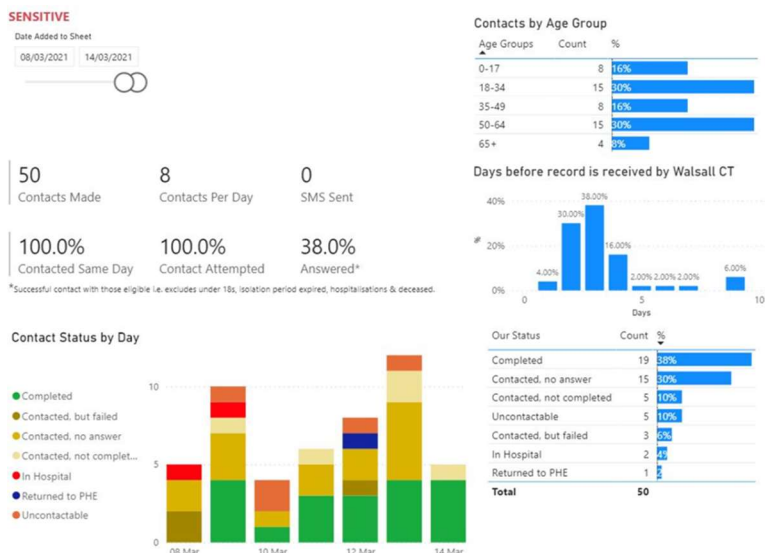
SENSITIVE

Date Added to Sheet

08/03/2021 14/03/2021

50
Contacts Made

8
Contacts Per Day

0
SMS Sent

100.0%
Contacted Same Day

100.0%
Contact Attempted

38.0%
Answered*

*Successful contact with those eligible i.e. excludes under 18s, isolation period expired, hospitalisations & deceased.

Contacts by Age Group

| Age Groups | Count | % |
|---|---|---|
| 0-17 | 8 | 16% |
| 18-34 | 15 | 30% |
| 35-49 | 8 | 16% |
| 50-64 | 15 | 30% |
| 65+ | 4 | 8% |

Days before record is received by Walsall CT

40%
20%
0%
4.00%
30.00%
38.00%
16.00%
2.00% 2.00% 2.00%
6.00%
0
5
10
Days

Contact Status by Day

Completed
Contacted, but failed
Contacted, no answer
Contacted, not complet...
In Hospital
Returned to PHE
Uncontactable

10
5
0
08 Mar
10 Mar
12 Mar
14 Mar

| Our Status | Count | % |
|---|---|---|
| Completed | 19 | 38% |
| Contacted, no answer | 15 | 30% |
| Contacted, not completed | 5 | 10% |
| Uncontactable | 5 | 10% |
| Contacted, but failed | 3 | 6% |
| In Hospital | 2 | 4% |
| Returned to PHE | 1 | 2% |
| Total | 50 | |